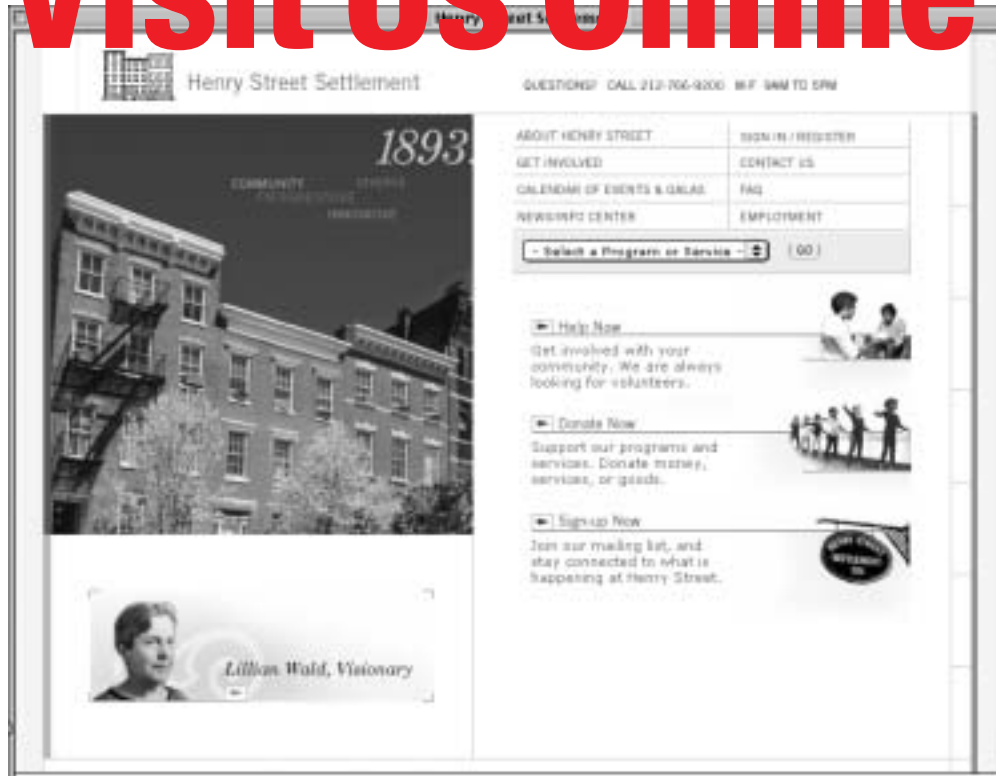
Visit Us Online

Henry Street Settlement

Henry Street Settlement

QUESTIONS? CALL 212-766-9200 M-F 9AM TO 5PM

1893

COMMUNITY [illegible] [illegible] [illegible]

| ABOUT HENRY STREET | SIGN IN / REGISTER |
|---|---|
| GET INVOLVED | CONTACT US |
| CALENDAR OF EVENTS & GALAS | FAQ |
| NEWS/INFO CENTER | EMPLOYMENT |

- Select a Program or Service - GO

Help Now
Get involved with your community. We are always looking for volunteers.

Donate Now
Support our programs and services. Donate money, services, or goods.

Sign-up Now
Join our mailing list, and stay connected to what is happening at Henry Street.

Lillian Wald, Visionary